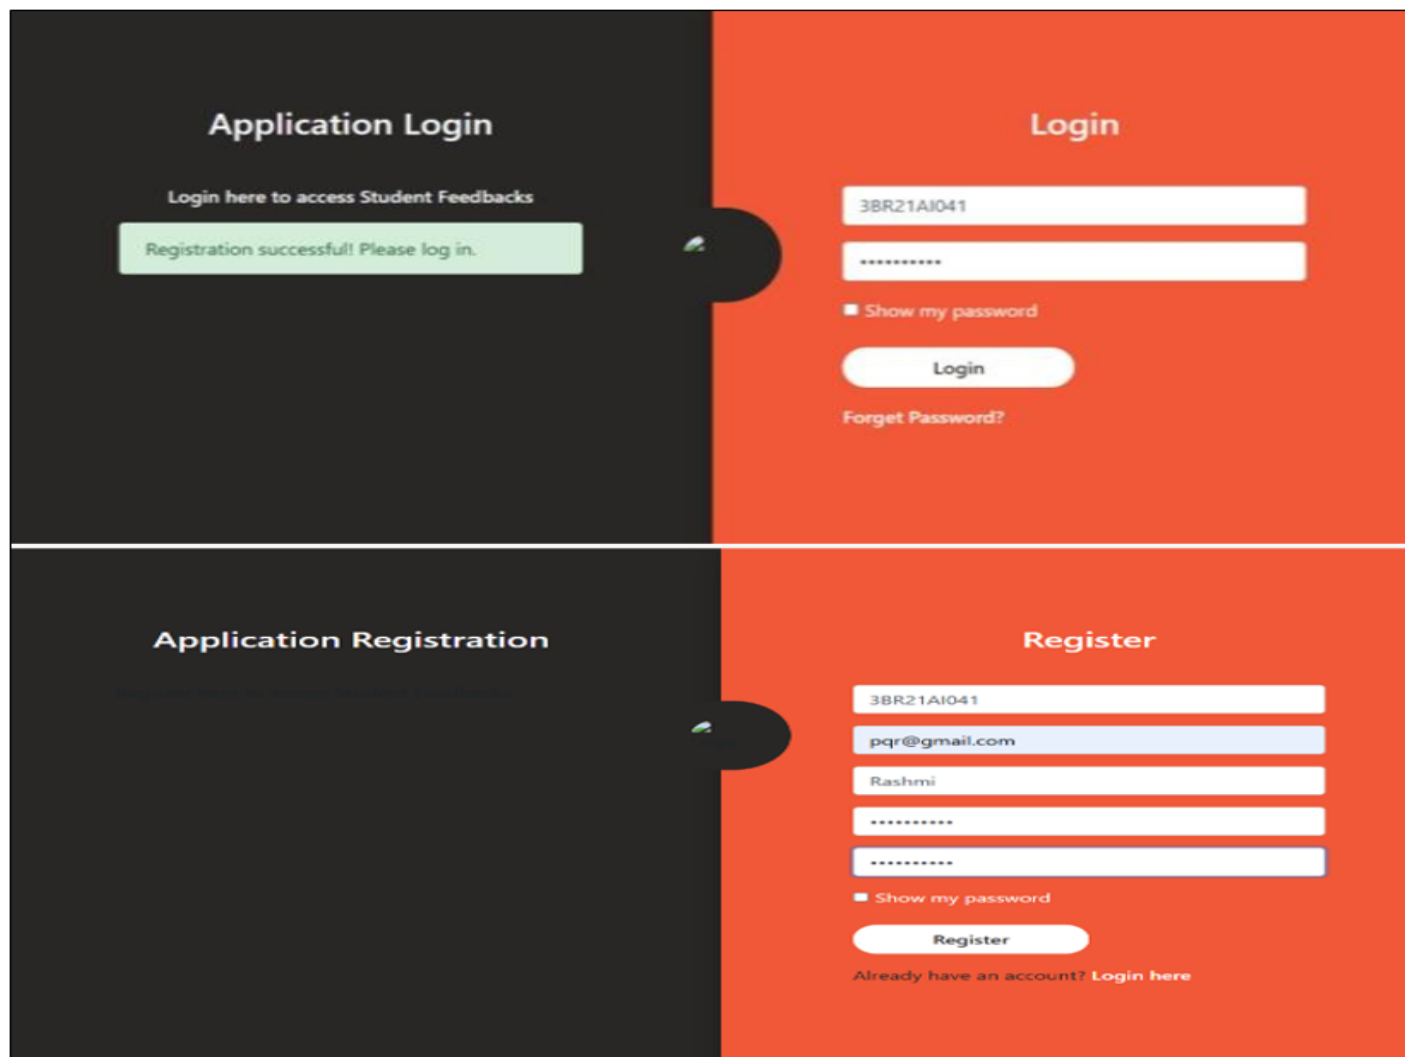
Application Login

Login here to access Student Feedbacks

Registration successful! Please log in.

Login

3BR21AI041

•••••••••••

Show my password

Login

Forget Password?

Application Registration

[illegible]

Register

3BR21AI041

pqr@gmail.com

Rashmi

•••••••••••

•••••••••••

Show my password

Register

Already have an account? Login here